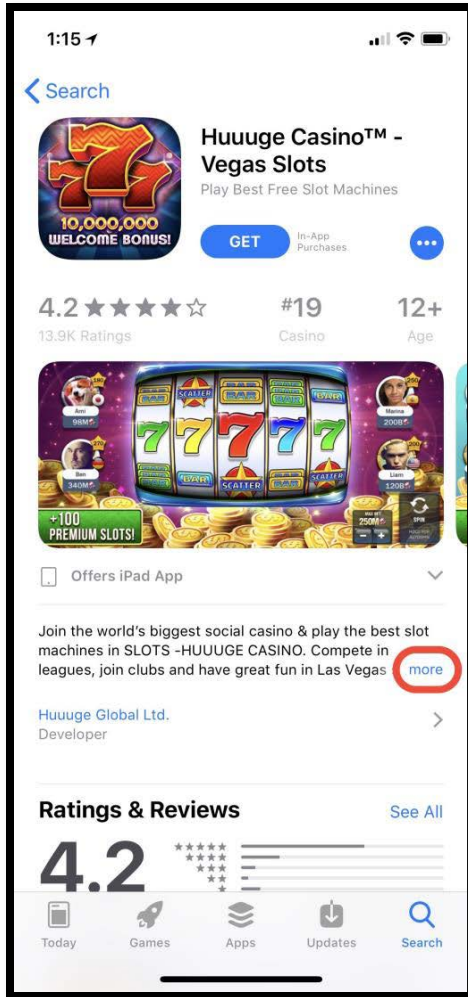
1:15

Search

10,000,000 WELCOME BONUS!

Huuuge Casino™ - Vegas Slots

Play Best Free Slot Machines

GET

In-App Purchases

4.2 ★★★★☆

13.9K Ratings

#19

Casino

12+

Age

Ami

98M

Ben

340M

SCATTER

BAR

SCATTER

Manna

200B

Liam

120B

+100 PREMIUM SLOTS!

250M

SPIN

Offers iPad App

Join the world's biggest social casino & play the best slot machines in SLOTS -HUUUGE CASINO. Compete in leagues, join clubs and have great fun in Las Vegas more

Huuuge Global Ltd.

Developer

Ratings & Reviews

See All

4.2

Today

Games

Apps

Updates

Search